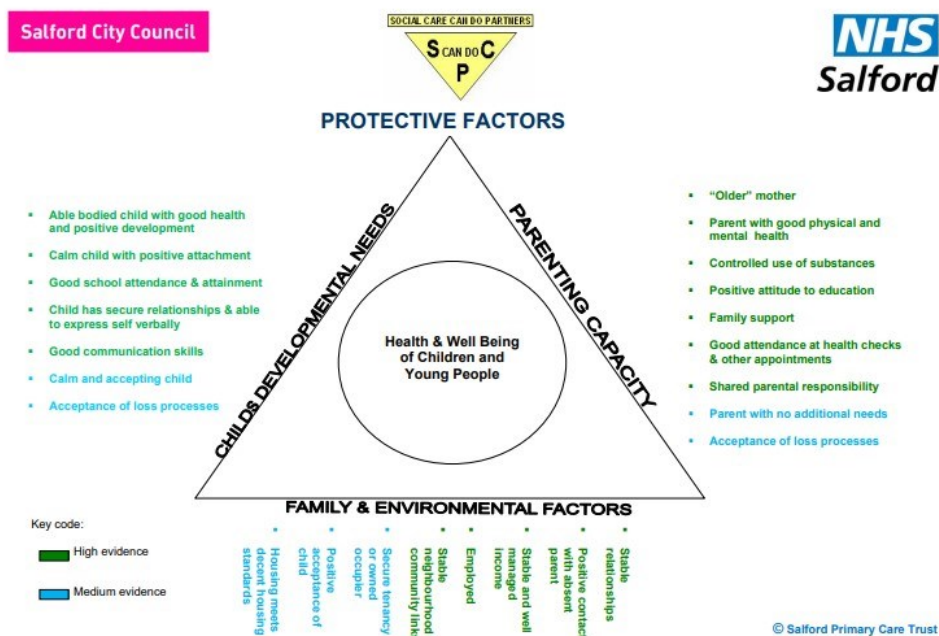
Salford City Council

SOCIAL CARE CAN DO PARTNERS

S CAN DO C P

NHS Salford

PROTECTIVE FACTORS

- Able bodied child with good health and positive development
- Calm child with positive attachment
- Good school attendance & attainment
- Child has secure relationships & able to express self verbally
- Good communication skills
- Calm and accepting child
- Acceptance of loss processes

CHILDS DEVELOPMENTAL NEEDS

Health & Well Being of Children and Young People

PARENTING CAPACITY

- "Older" mother
- Parent with good physical and mental health
- Controlled use of substances
- Positive attitude to education
- Family support
- Good attendance at health checks & other appointments
- Shared parental responsibility
- Parent with no additional needs
- Acceptance of loss processes

FAMILY & ENVIRONMENTAL FACTORS

- Housing meets decent housing standards
- Positive acceptance of child
- Secure tenancy or owned occupier
- Stable neighbourhood community link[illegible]
- Employed
- Stable and well managed income
- Positive contac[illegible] with absent parent
- Stable relationships

Key code:

High evidence

Medium evidence

© Salford Primary Care Trust